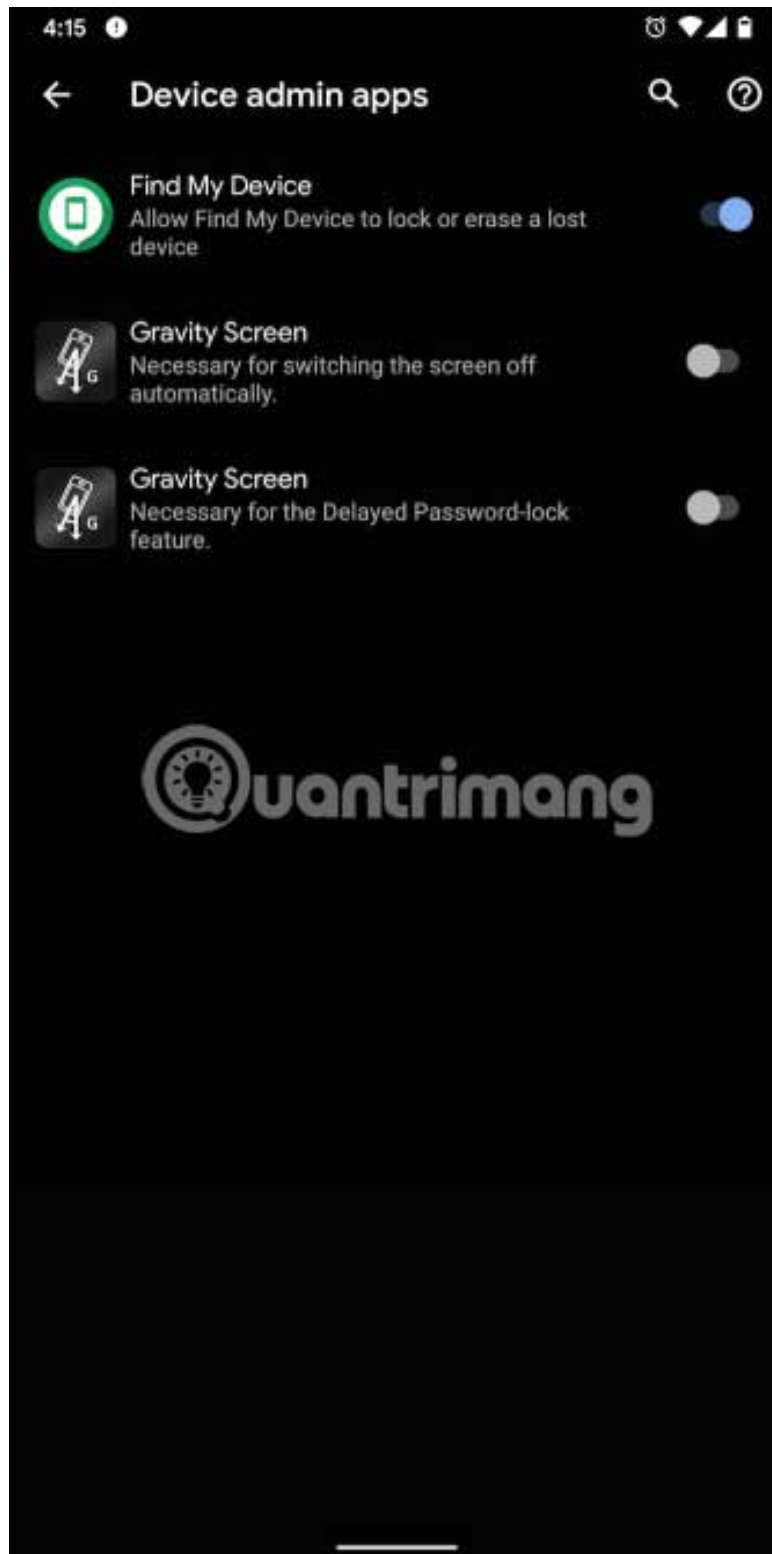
4:15

Device admin apps

Find My Device
Allow Find My Device to lock or erase a lost device

Gravity Screen
Necessary for switching the screen off automatically.

Gravity Screen
Necessary for the Delayed Password-lock feature.

Quantrimang